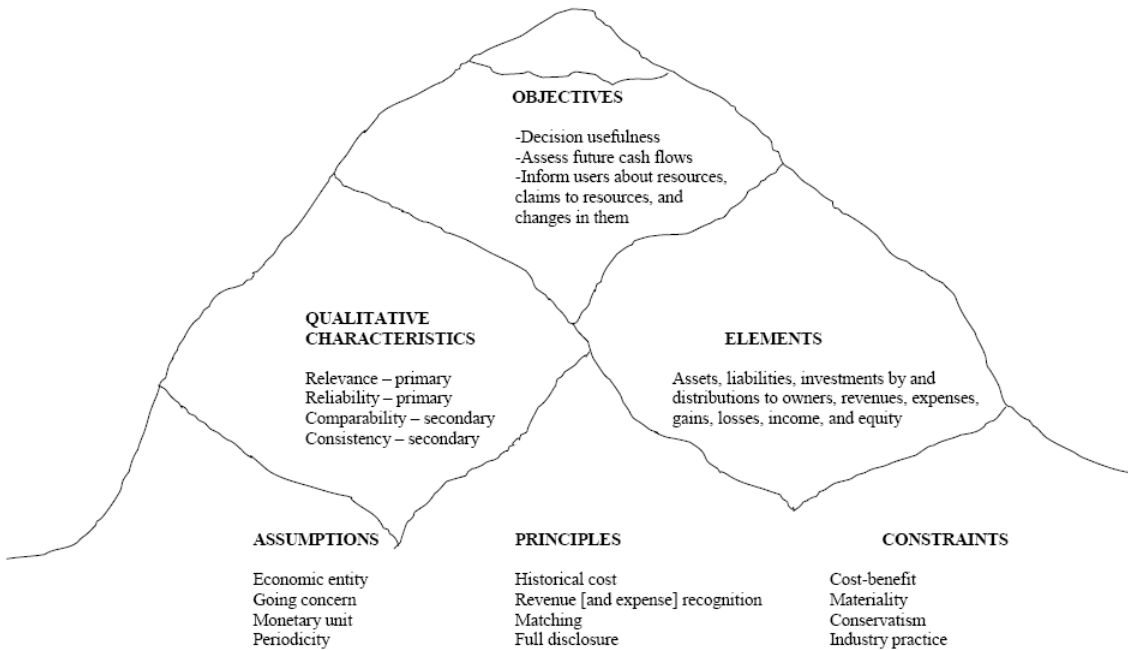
OBJECTIVES

-Decision usefulness
-Assess future cash flows
-Inform users about resources, claims to resources, and changes in them

QUALITATIVE CHARACTERISTICS

Relevance – primary
Reliability – primary
Comparability – secondary
Consistency – secondary

ELEMENTS

Assets, liabilities, investments by and distributions to owners, revenues, expenses, gains, losses, income, and equity

ASSUMPTIONS

Economic entity
Going concern
Monetary unit
Periodicity

PRINCIPLES

Historical cost
Revenue [and expense] recognition
Matching
Full disclosure

CONSTRAINTS

Cost-benefit
Materiality
Conservatism
Industry practice